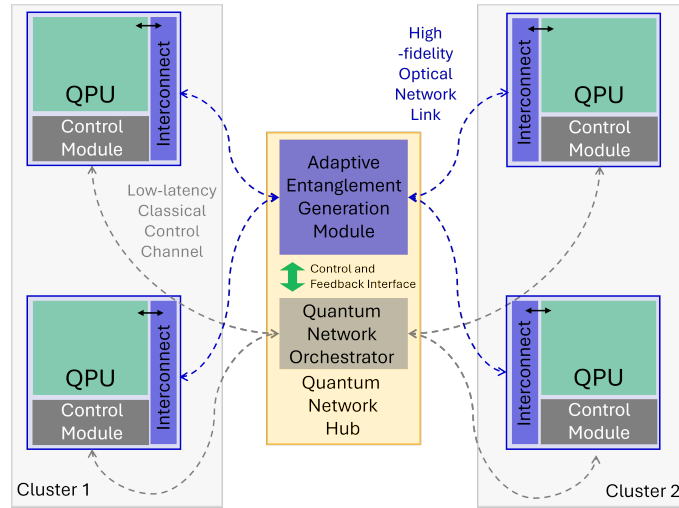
QPU
Interconnect
Control Module

High -fidelity Optical Network Link

QPU
Interconnect
Control Module

Low-latency Classical Control Channel

Adaptive Entanglement Generation Module

Control and Feedback Interface

Quantum Network Orchestrator

Quantum Network Hub

QPU
Interconnect
Control Module

QPU
Interconnect
Control Module

Cluster 1

Cluster 2